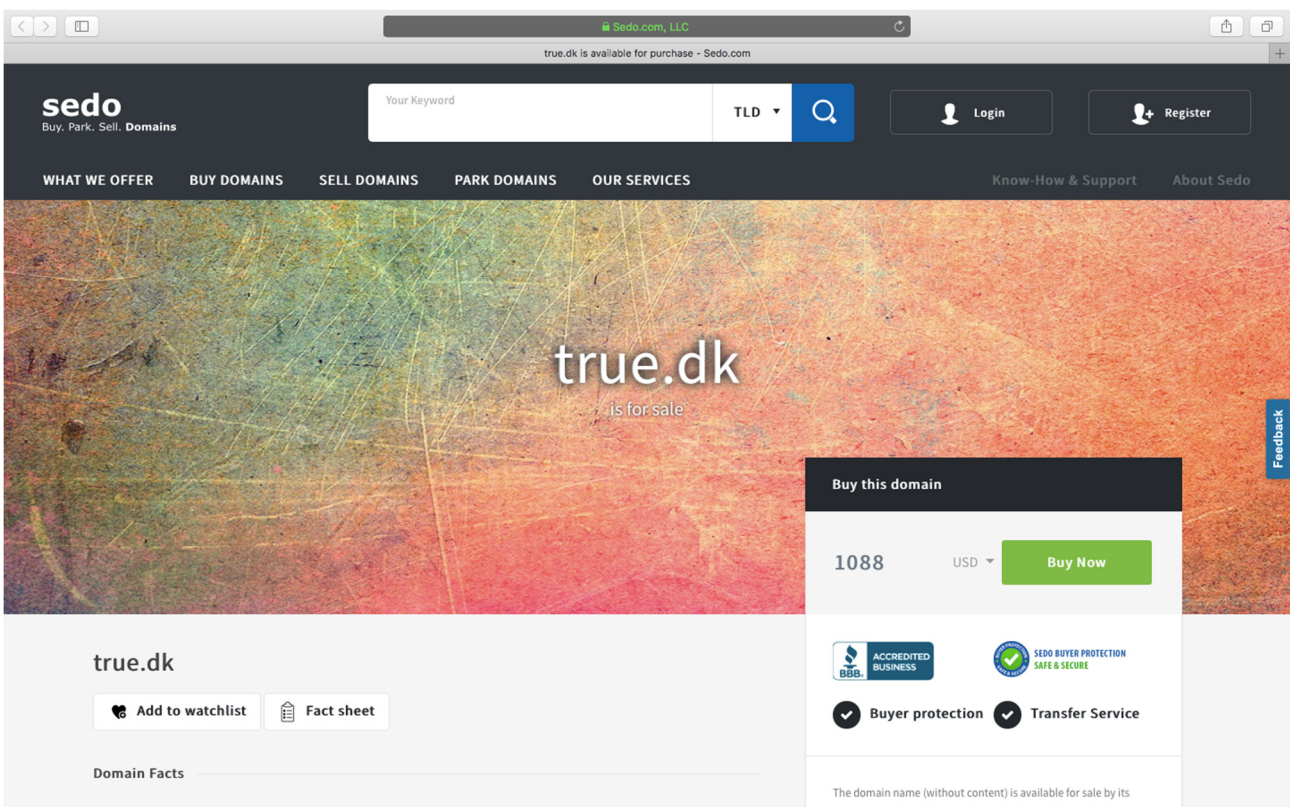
Sedo.com, LLC

true.dk is available for purchase - Sedo.com

sedo
Buy. Park. Sell. Domains

Your Keyword

TLD

Login

Register

WHAT WE OFFER BUY DOMAINS SELL DOMAINS PARK DOMAINS OUR SERVICES

Know-How & Support About Sedo

true.dk
is for sale

Feedback

Buy this domain

1088 USD Buy Now

BBB ACCREDITED BUSINESS

SEDO BUYER PROTECTION SAFE & SECURE

Buyer protection Transfer Service

true.dk

Add to watchlist Fact sheet

Domain Facts

The domain name (without content) is available for sale by its